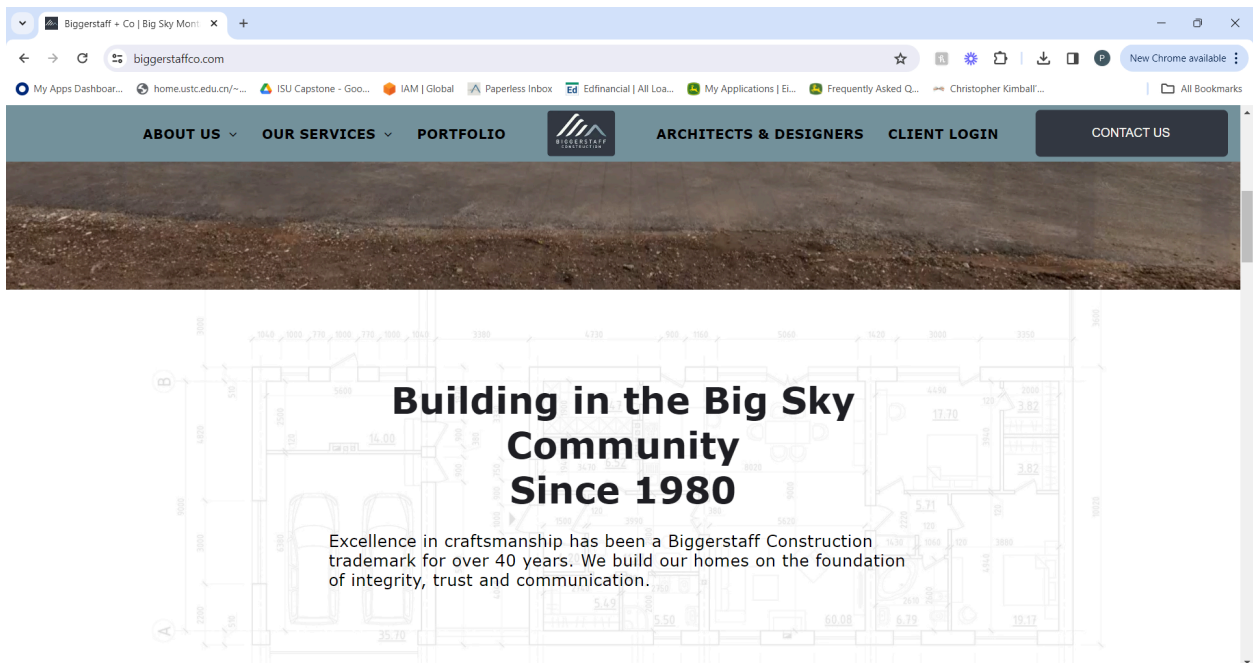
Biggerstaff + Co | Big Sky Mont ×

biggerstaffco.com

New Chrome available

My Apps Dashboar... home.ustc.edu.cn/~... ISU Capstone - Goo... IAM | Global Paperless Inbox Edfinancial | All Loa... My Applications | Ei... Frequently Asked Q... Christopher Kimball'... All Bookmarks

ABOUT US OUR SERVICES PORTFOLIO BIGGERSTAFF CONSTRUCTION ARCHITECTS & DESIGNERS CLIENT LOGIN CONTACT US

Building in the Big Sky Community Since 1980

Excellence in craftsmanship has been a Biggerstaff Construction trademark for over 40 years. We build our homes on the foundation of integrity, trust and communication.